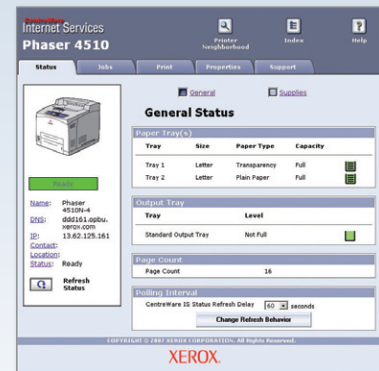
CentreWare
Internet Services
Phaser 4510

Printer Neighborhood
Index
Help

Status
Jobs
Print
Properties
Support

Ready

Name: Phaser 4510N-4
DNS: ddd161.opbu.xerox.com
IP: 13.62.125.161
Contact:
Location:
Status: Ready

Refresh Status

General
Supplies

General Status

Paper Tray(s)

| Tray | Size | Paper Type | Capacity |
|---|---|---|---|
| Tray 1 | Letter | Transparency | Full |
| Tray 2 | Letter | Plain Paper | Full |

Output Tray

| Tray | Level |
|---|---|
| Standard Output Tray | Not Full |

Page Count

Page Count 16

Polling Interval

CentreWare IS Status Refresh Delay 60 seconds

Change Refresh Behavior

COPYRIGHT © 2007 XEROX CORPORATION. All Rights Reserved.

XEROX.